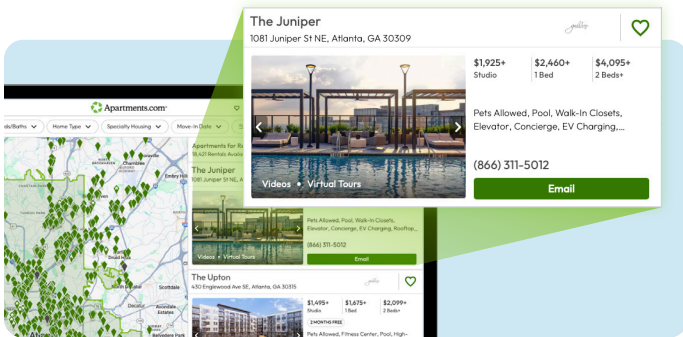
The Juniper
1081 Juniper St NE, Atlanta, GA 30309

$1,925+
Studio

$2,460+
1 Bed

$4,095+
2 Beds+

Pets Allowed, Pool, Walk-In Closets, Elevator, Concierge, EV Charging,...

Videos • Virtual Tours

(866) 311-5012

Email

Apartments.com

ds/Baths
Home Type
Specialty Housing
Move-In Date

Apartments for R
16,421 Rentals Availa

The Juniper
1081 Juniper St NE, A

Pets Allowed, Pool, Walk-In Closets, Elevator, Concierge, EV Charging, Rooftop...

Videos • Virtual Tours

(866) 311-5012

Email

The Upton
430 Englewood Ave SE, Atlanta, GA 30315

$1,495+
Studio

$1,675+
1 Bed

$2,099+
2 Beds+

2 MONTHS FREE

Pets Allowed, Fitness Center, Pool, High-

Scottdale
Avondale Estates
Emory Hi
Druid Hi
Belvedere Park
Atlanta